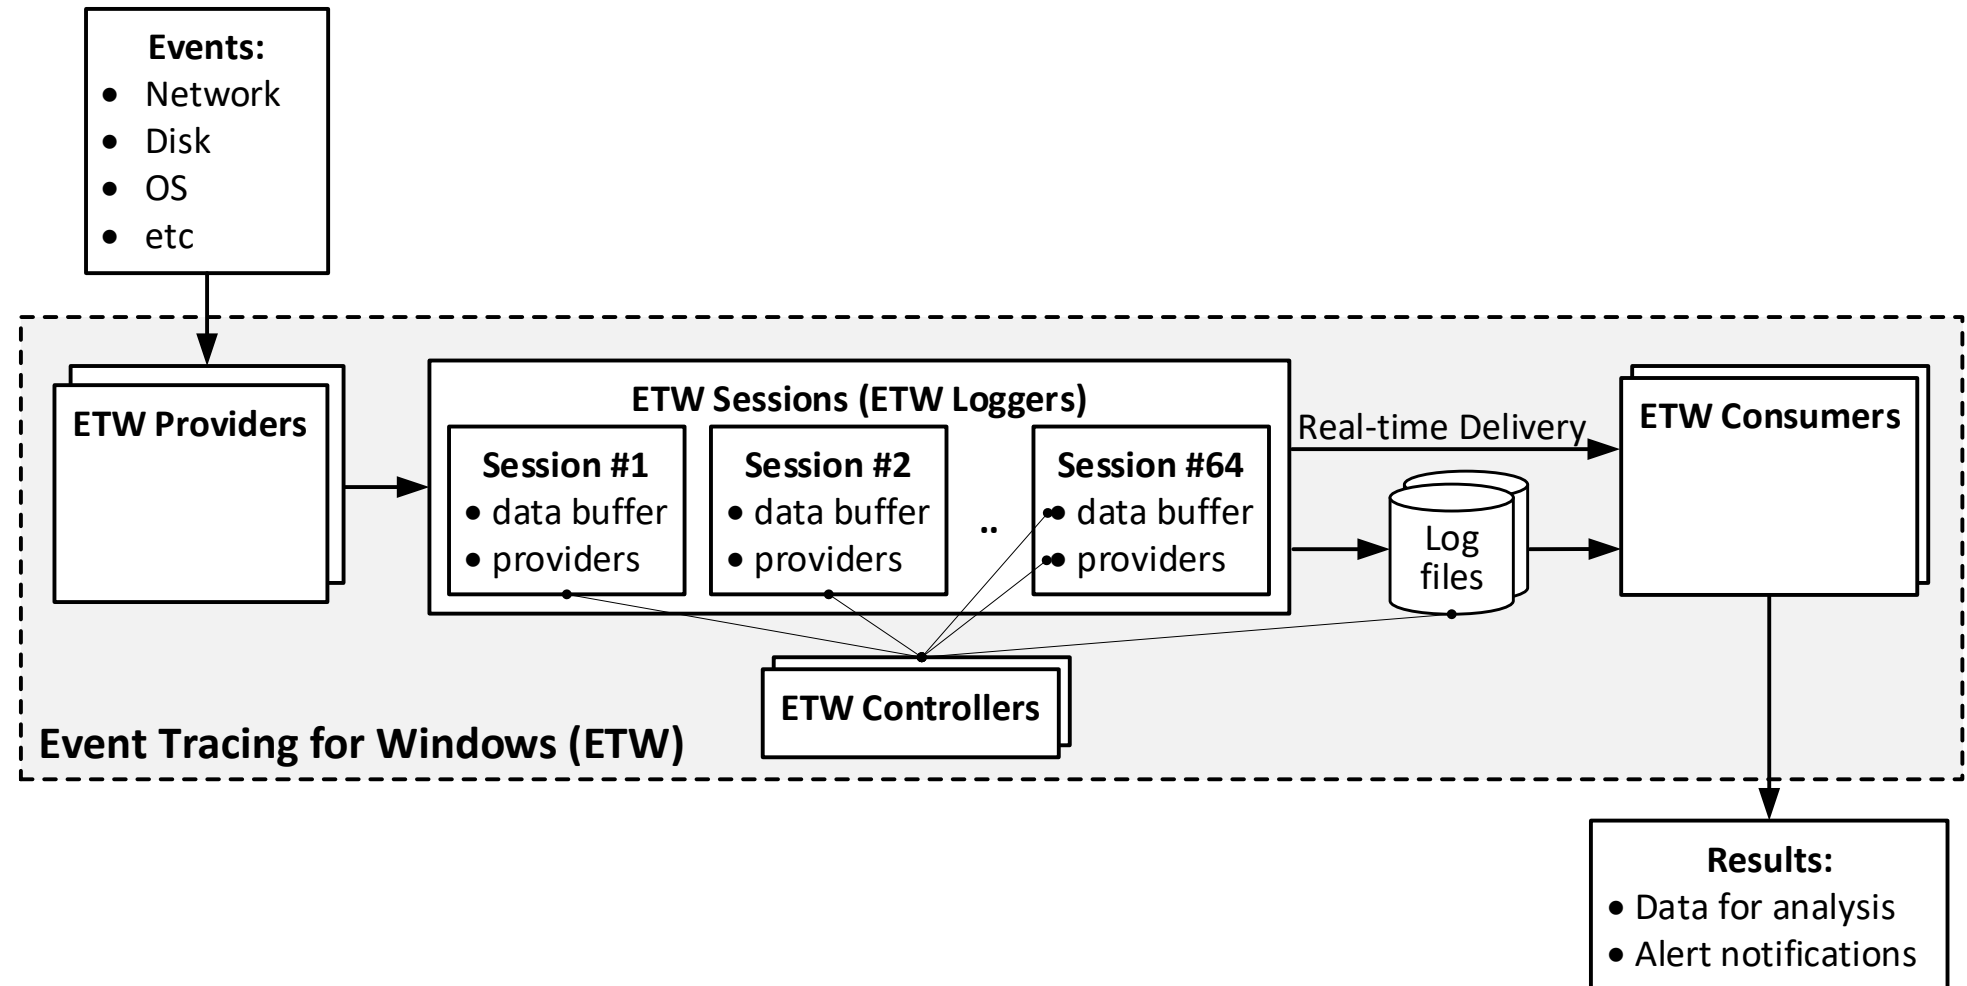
**Events:**
- Network
- Disk
- OS
- etc

ETW Providers

ETW Sessions (ETW Loggers)

Session #1
- data buffer
- providers

Session #2
- data buffer
- providers

..

Session #64
- data buffer
- providers

Real-time Delivery

Log files

ETW Consumers

ETW Controllers

Event Tracing for Windows (ETW)

**Results:**
- Data for analysis
- Alert notifications